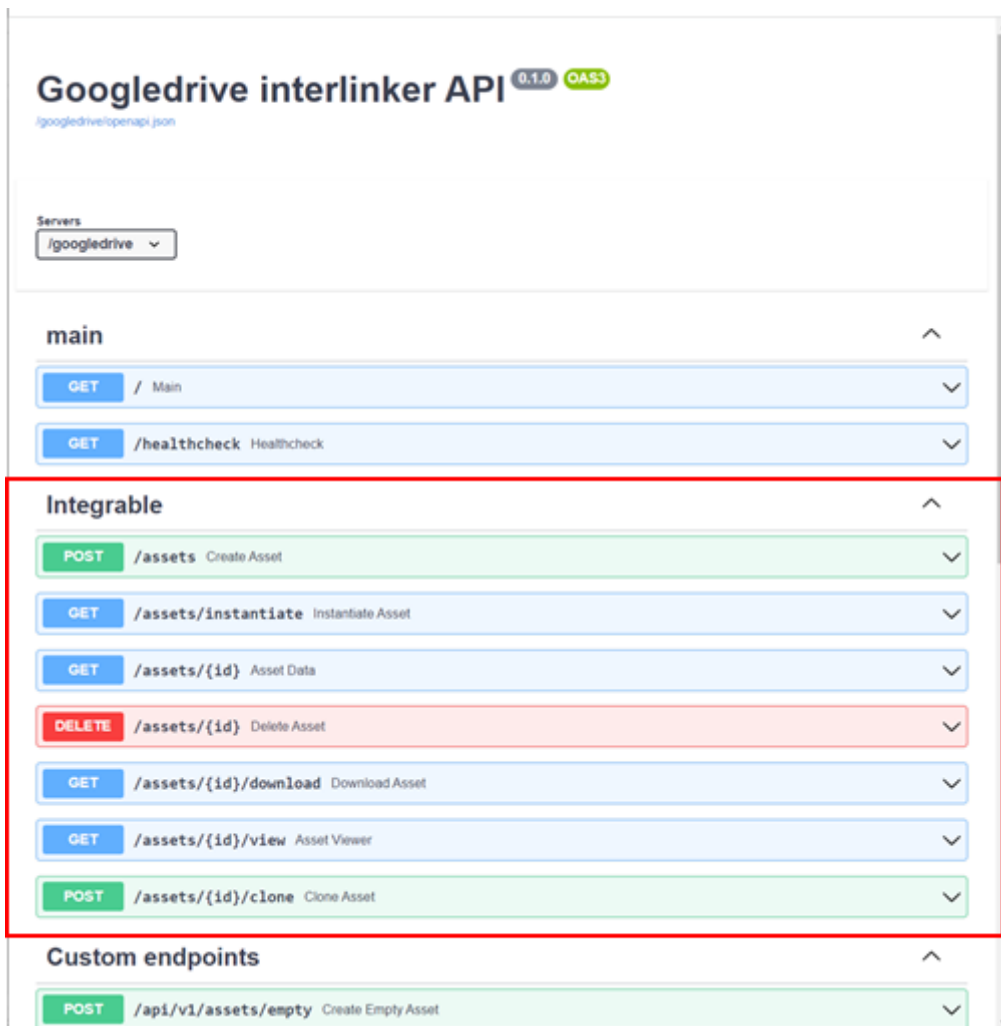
Googledrive interlinker API 0.1.0 OAS3
/googledrive/openapi.json

Servers
/googledrive

main

GET / Main

GET /healthcheck Healthcheck

Integrable

POST /assets Create Asset

GET /assets/instantiate Instantiate Asset

GET /assets/{id} Asset Data

DELETE /assets/{id} Delete Asset

GET /assets/{id}/download Download Asset

GET /assets/{id}/view Asset Viewer

POST /assets/{id}/clone Clone Asset

Custom endpoints

POST /api/v1/assets/empty Create Empty Asset